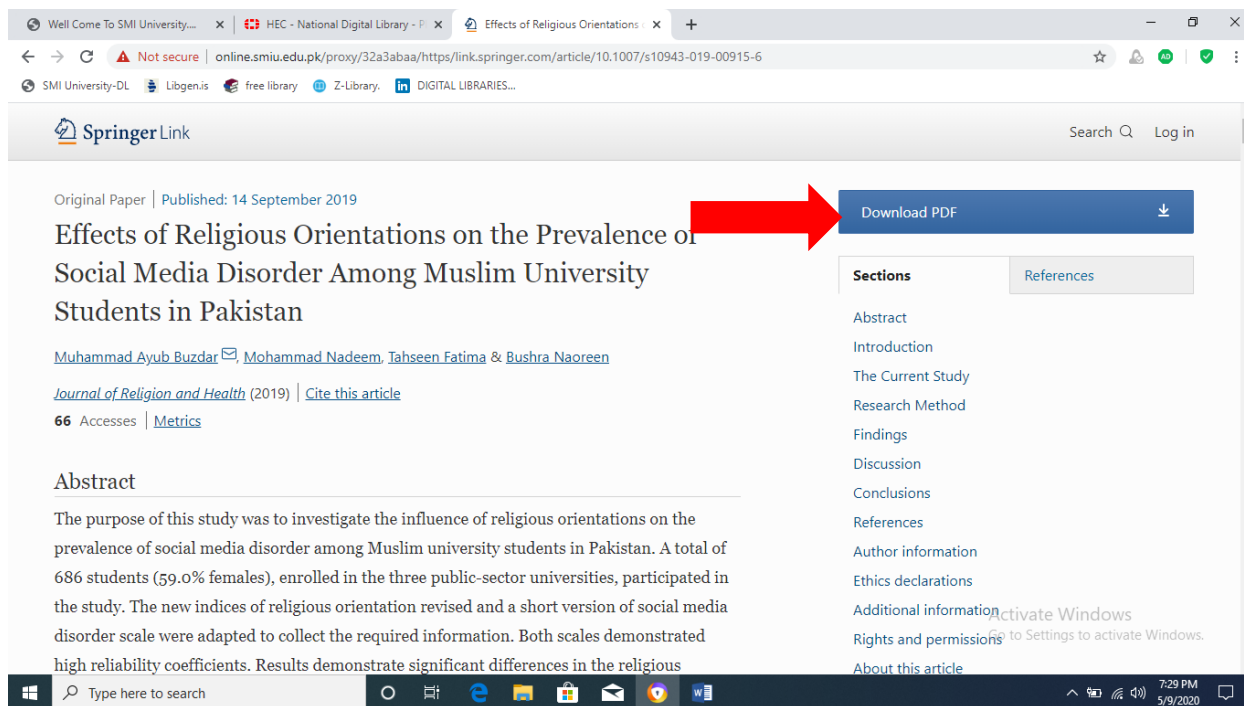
Well Come To SMI University... ×
HEC - National Digital Library - P ×
Effects of Religious Orientations ×
+

Not secure | online.smiu.edu.pk/proxy/32a3abaa/https/link.springer.com/article/10.1007/s10943-019-00915-6

SMI University-DL
Libgen.is
free library
Z-Library.
DIGITAL LIBRARIES...

SpringerLink

Search
Log in

Original Paper | Published: 14 September 2019

Effects of Religious Orientations on the Prevalence of Social Media Disorder Among Muslim University Students in Pakistan

Muhammad Ayub Buzdar, Mohammad Nadeem, Tahseen Fatima & Bushra Naoreen

Journal of Religion and Health (2019) | Cite this article

66 Accesses | Metrics

Abstract

The purpose of this study was to investigate the influence of religious orientations on the prevalence of social media disorder among Muslim university students in Pakistan. A total of 686 students (59.0% females), enrolled in the three public-sector universities, participated in the study. The new indices of religious orientation revised and a short version of social media disorder scale were adapted to collect the required information. Both scales demonstrated high reliability coefficients. Results demonstrate significant differences in the religious

Download PDF

Sections
References

Abstract
Introduction
The Current Study
Research Method
Findings
Discussion
Conclusions
References
Author information
Ethics declarations
Additional information
Rights and permissions
About this article

Activate Windows
Go to Settings to activate Windows.

Type here to search

7:29 PM
5/9/2020